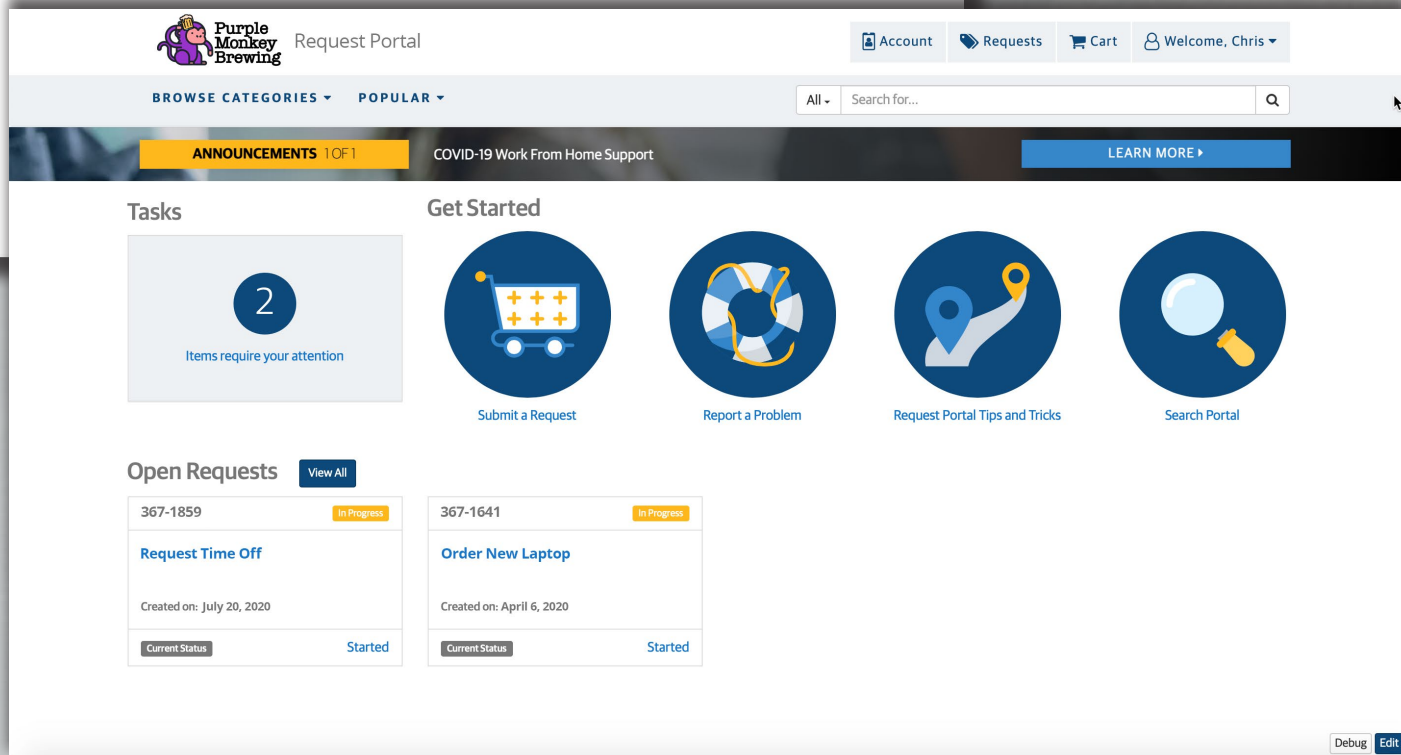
Purple Monkey Brewing Request Portal

Account Requests Cart Welcome, Chris

BROWSE CATEGORIES POPULAR

All Search for...

ANNOUNCEMENTS 1 OF 1 COVID-19 Work From Home Support LEARN MORE

Tasks

2

Items require your attention

Get Started

Submit a Request

Report a Problem

Request Portal Tips and Tricks

Search Portal

Open Requests View All

| 367-1859 | In Progress |
|---|---|
| Request Time Off | |
| Created on: July 20, 2020 | |
| Current Status | Started |

| 367-1641 | In Progress |
|---|---|
| Order New Laptop | |
| Created on: April 6, 2020 | |
| Current Status | Started |

Debug Edit